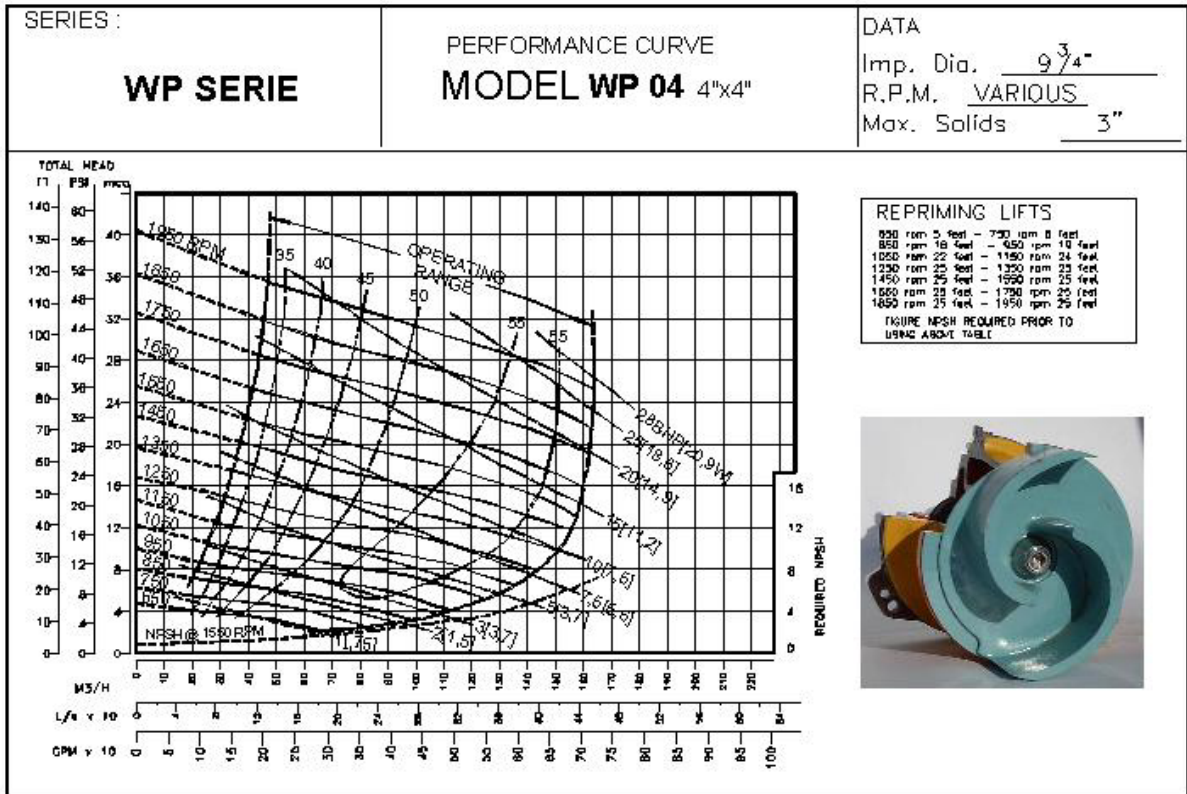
SERIES :

WP SERIE

PERFORMANCE CURVE

MODEL WP 04 4"x4"

DATA

Imp. Dia. $9\frac{3}{4}$"

R.P.M. VARIOUS

Max. Solids 3"

TOTAL HEAD

FT PSI mca

140 130 120 110 100 90 80 70 60 50 40 30 20 10 0

60 56 52 48 44 40 36 32 28 24 20 16 12 8 4 0

40 36 32 28 24 20 16 12 8 4 0

1950 RPM
1850
1750
1650
1550
1450
1350
1250
1150
1050
950
850
750
650

35 40 45 50 55 55

OPERATING RANGE

28BHP[20.9W]
25[18.6]
20[14.9]
15[11.2]
10[7.5]
7.5[5.6]
5[3.7]
3[2.2]
2[1.5]
1[.75]

NPSH @ 1550 RPM

16 12 8 4 0

REQUIRED NPSH

M3/H 0 10 20 30 40 50 60 70 80 90 100 110 120 130 140 150 160 170 180 190 200 210 220

L/s x 10 0 4 8 12 16 20 24 28 32 36 40 44 48 52 56 60 64

GPM x 10 0 5 10 15 20 25 30 35 40 45 50 55 60 65 70 75 80 85 90 95 100

REPRIMING LIFTS

650 rpm 5 feet - 750 rpm 8 feet
850 rpm 16 feet - 950 rpm 19 feet
1050 rpm 22 feet - 1150 rpm 24 feet
1250 rpm 25 feet - 1350 rpm 25 feet
1450 rpm 25 feet - 1550 rpm 25 feet
1650 rpm 25 feet - 1750 rpm 25 feet
1850 rpm 25 feet - 1950 rpm 25 feet

FIGURE NPSH REQUIRED PRIOR TO USING ABOVE TABLE